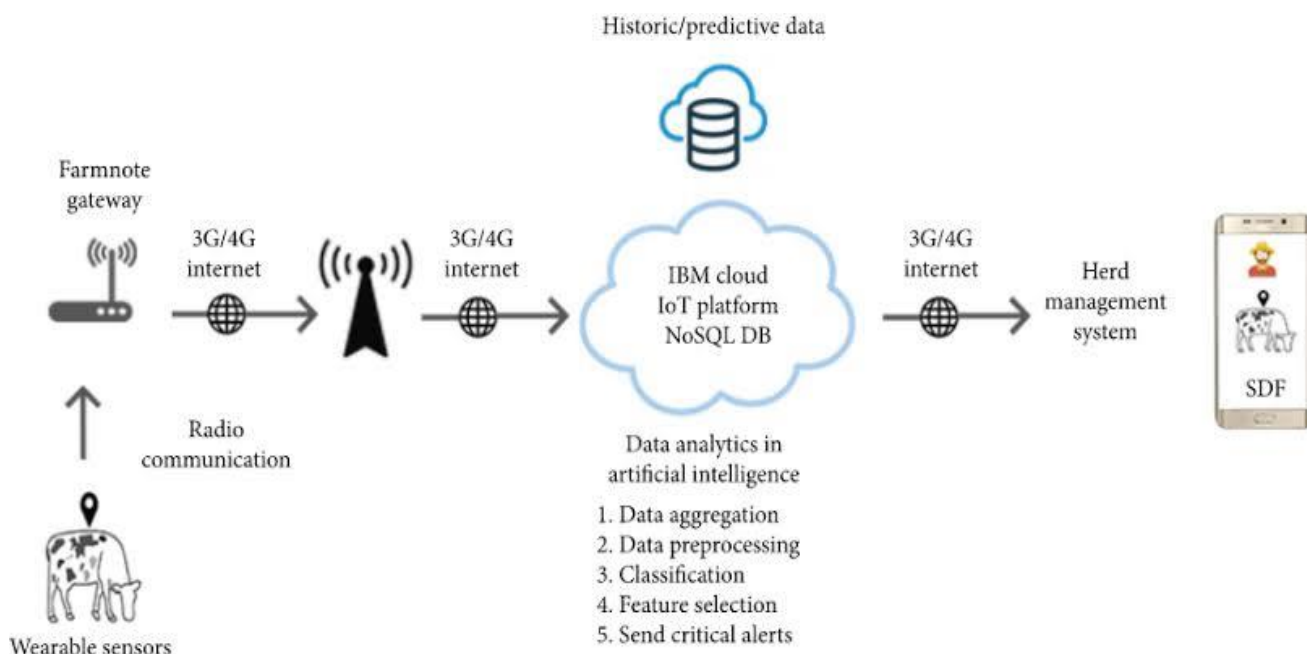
Historic/predictive data

Farmnote gateway

3G/4G internet

3G/4G internet

IBM cloud
IoT platform
NoSQL DB

3G/4G internet

Herd management system

SDF

Radio communication

Data analytics in artificial intelligence

1. Data aggregation
2. Data preprocessing
3. Classification
4. Feature selection
5. Send critical alerts

Wearable sensors